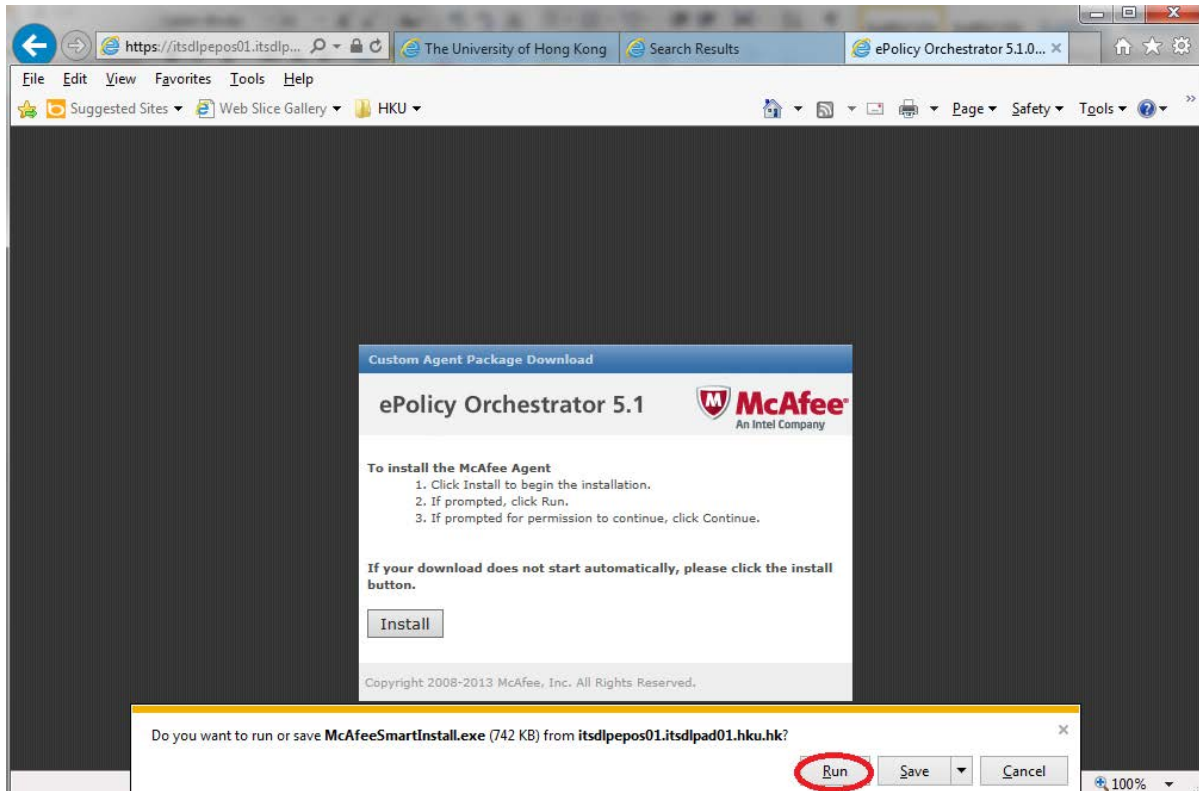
https://itsdlpepos01.itsdlp...

The University of Hong Kong

Search Results

ePolicy Orchestrator 5.1.0...

File Edit View Favorites Tools Help

Suggested Sites ▾ Web Slice Gallery ▾ HKU ▾

Page ▾ Safety ▾ Tools ▾

Custom Agent Package Download

ePolicy Orchestrator 5.1

McAfee
An Intel Company

To install the McAfee Agent
1. Click Install to begin the installation.
2. If prompted, click Run.
3. If prompted for permission to continue, click Continue.

If your download does not start automatically, please click the install button.

Install

Copyright 2008-2013 McAfee, Inc. All Rights Reserved.

Do you want to run or save **McAfeeSmartInstall.exe** (742 KB) from **itsdlpepos01.itsdlpad01.hku.hk**?

Run Save Cancel

100%